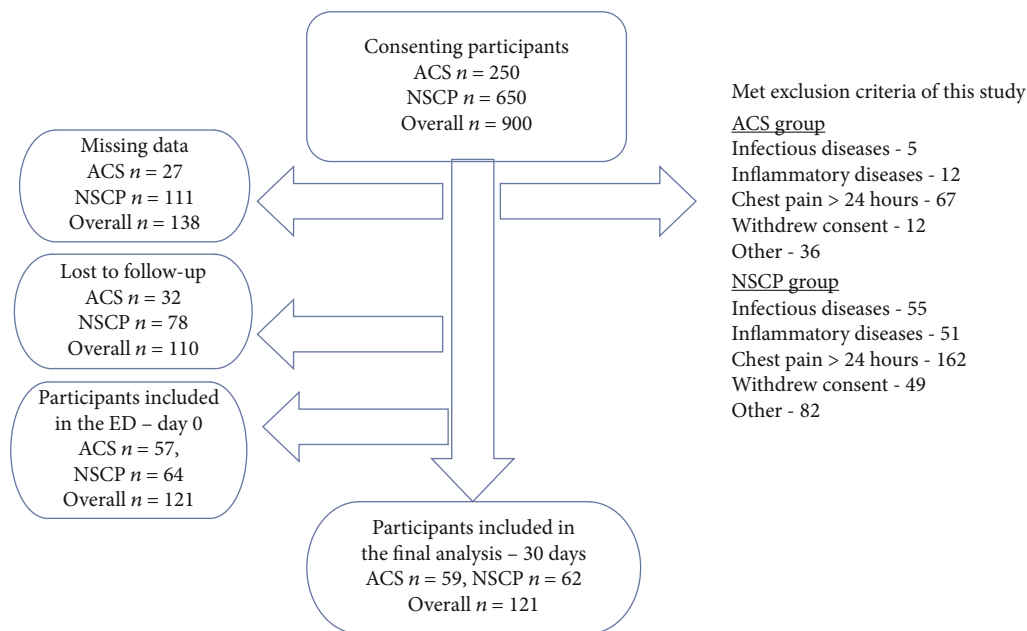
Consenting participants
ACS $n = 250$
NSCP $n = 650$
Overall $n = 900$

Missing data
ACS $n = 27$
NSCP $n = 111$
Overall $n = 138$

Lost to follow-up
ACS $n = 32$
NSCP $n = 78$
Overall $n = 110$

Participants included in the ED – day 0
ACS $n = 57$,
NSCP $n = 64$
Overall $n = 121$

Participants included in the final analysis – 30 days
ACS $n = 59$, NSCP $n = 62$
Overall $n = 121$

Met exclusion criteria of this study
ACS group
Infectious diseases - 5
Inflammatory diseases - 12
Chest pain > 24 hours - 67
Withdrew consent - 12
Other - 36
NSCP group
Infectious diseases - 55
Inflammatory diseases - 51
Chest pain > 24 hours - 162
Withdrew consent - 49
Other - 82